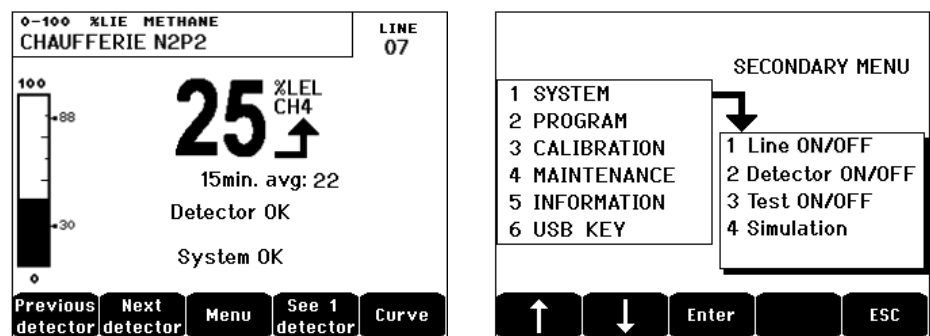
0-100 %LIE METHANE
CHAUFFERIE N2P2

LINE
07

100
88
30
0

25 %LEL
CH4

15min. avg: 22

Detector OK

System OK

Previous detector | Next detector | Menu | See 1 detector | Curve

SECONDARY MENU

1 SYSTEM
2 PROGRAM
3 CALIBRATION
4 MAINTENANCE
5 INFORMATION
6 USB KEY

1 Line ON/OFF
2 Detector ON/OFF
3 Test ON/OFF
4 Simulation

↑ | ↓ | Enter | | ESC